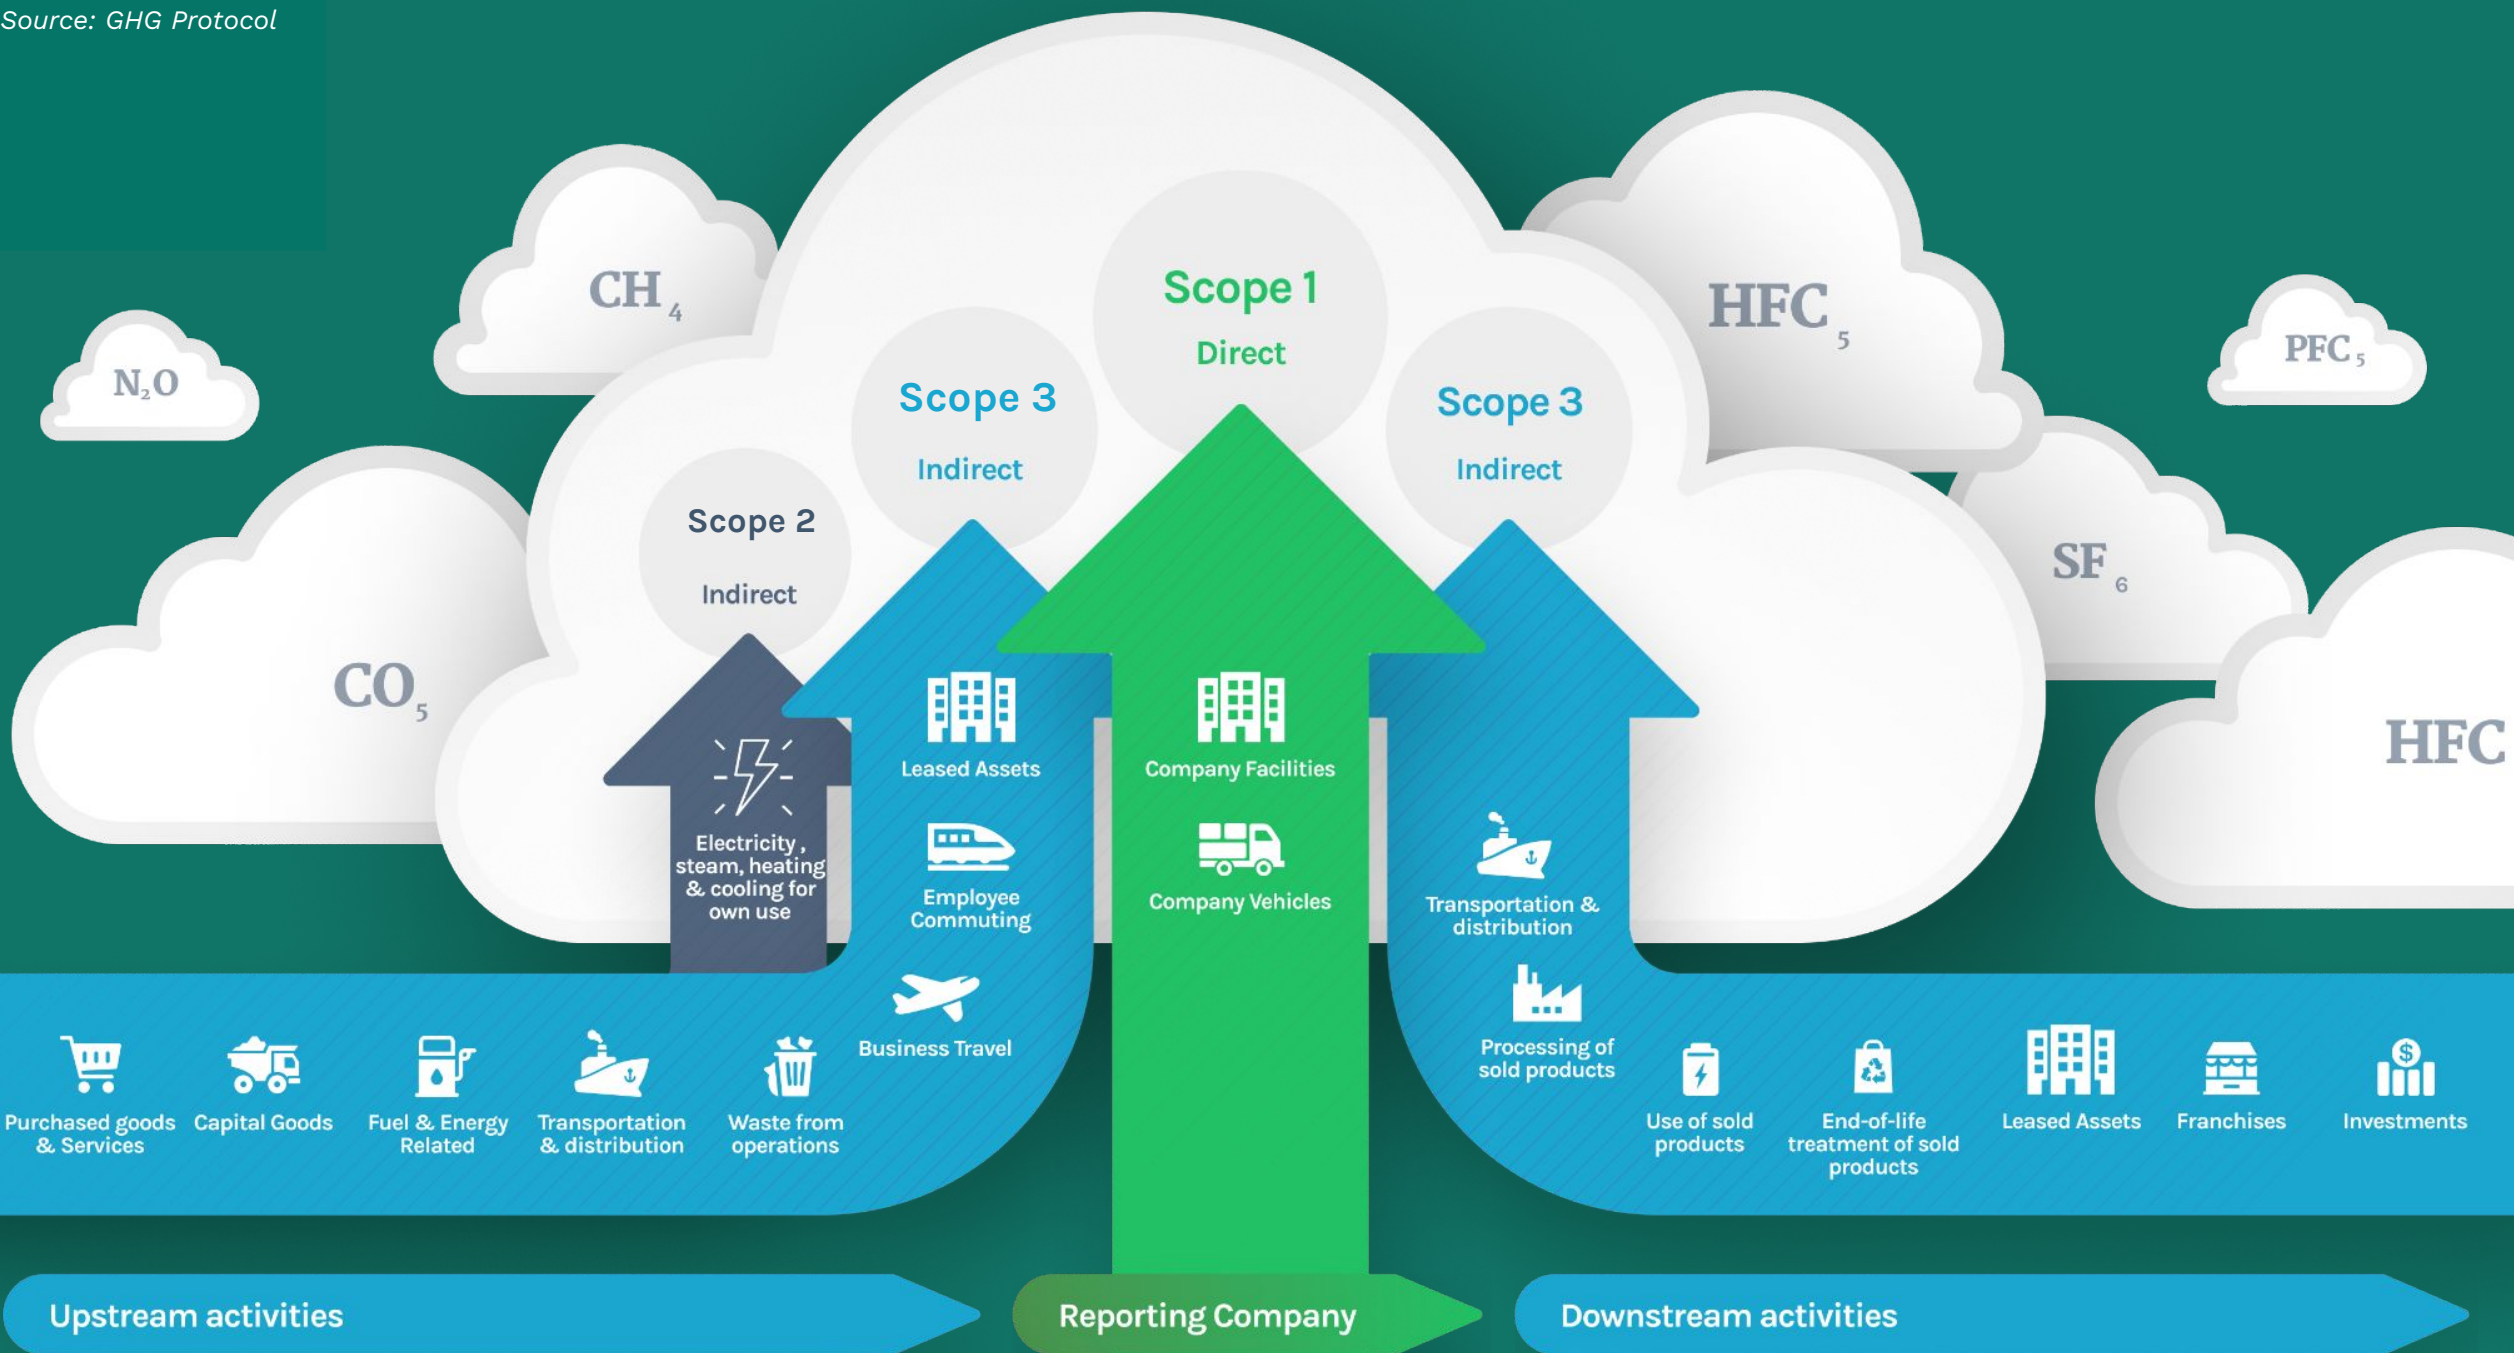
Source: GHG Protocol

$N_2O$

$CH_4$

$CO_5$

Scope 1
Direct

Scope 3
Indirect

Scope 2
Indirect

Scope 3
Indirect

$HFC_5$

$PFC_5$

$SF_6$

HFC

Electricity, steam, heating & cooling for own use

Leased Assets

Employee Commuting

Business Travel

Company Facilities

Company Vehicles

Transportation & distribution

Processing of sold products

Purchased goods & Services

Capital Goods

Fuel & Energy Related

Transportation & distribution

Waste from operations

Use of sold products

End-of-life treatment of sold products

Leased Assets

Franchises

Investments

Upstream activities

Reporting Company

Downstream activities